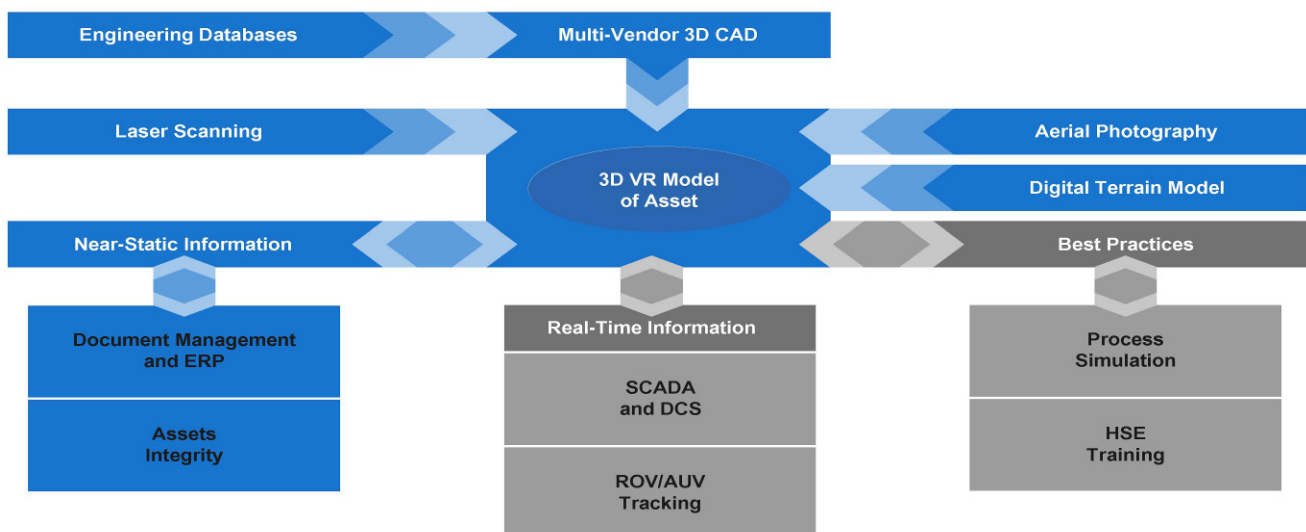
Engineering Databases

Multi-Vendor 3D CAD

Laser Scanning

Aerial Photography

3D VR Model of Asset

Digital Terrain Model

Near-Static Information

Best Practices

Document Management and ERP

Assets Integrity

Real-Time Information

SCADA and DCS

ROV/AUV Tracking

Process Simulation

HSE Training